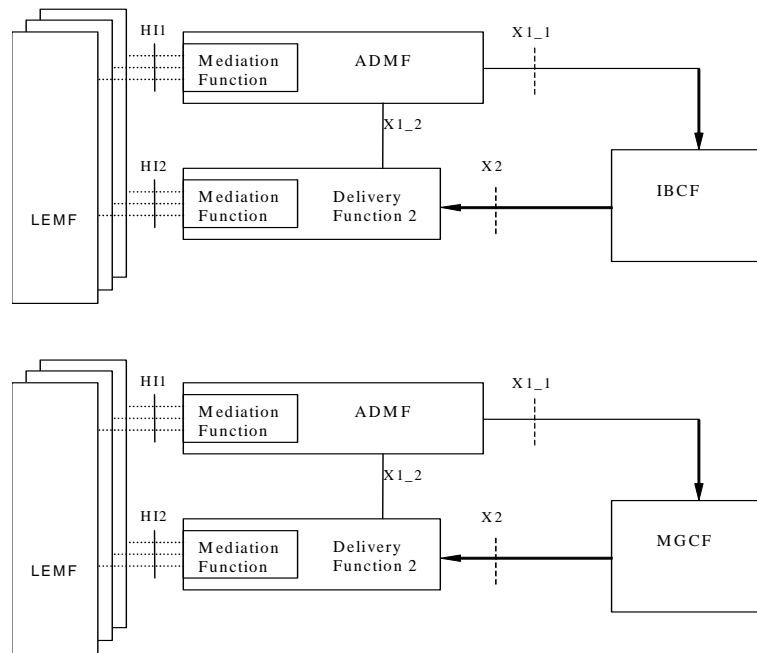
HI1

Mediation Function

ADMF

X1_1

X1_2

HI2

Mediation Function

Delivery Function 2

X2

IBCF

LEMF

HI1

Mediation Function

ADMF

X1_1

X1_2

HI2

Mediation Function

Delivery Function 2

X2

MGCF

LEMF